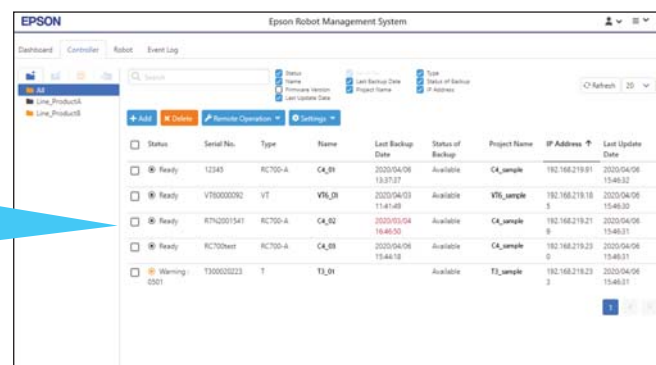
EPSON

Epson Robot Management System

Dashboard Controller Robot Event Log

All
Line_ProductA
Line_ProductB

Search

Status
Name
Firmware Version
Last Update Date
Last Backup Date
Project Name
Type
Status of Backup
IP Address

Refresh 20

+ Add
Delete
Remote Operation
Settings

| | Status | Serial No. | Type | Name | Last Backup Date | Status of Backup | Project Name | IP Address ↑ | Last Update Date |
|---|---|---|---|---|---|---|---|---|---|
| ☐ | Ready | 12345 | RC700-A | C4_01 | 2020/04/06 13:37:27 | Available | C4_sample | 192.168.219.01 | 2020/04/06 15:46:32 |
| ☐ | Ready | VT60000092 | VT | VT6_01 | 2020/04/03 11:41:49 | Available | VT6_sample | 192.168.219.18 5 | 2020/04/06 15:46:30 |
| ☐ | Ready | R7N2001541 | RC700-A | C4_02 | 2020/03/04 16:46:50 | Available | C4_sample | 192.168.219.21 9 | 2020/04/06 15:46:31 |
| ☐ | Ready | RC700test | RC700-A | C4_03 | 2020/04/06 15:44:18 | Available | C4_sample | 192.168.219.23 0 | 2020/04/06 15:46:31 |
| ☐ | Warning : 0501 | T300020223 | T | T3_01 | | Available | T3_sample | 192.168.219.23 3 | 2020/04/06 15:46:31 |

1